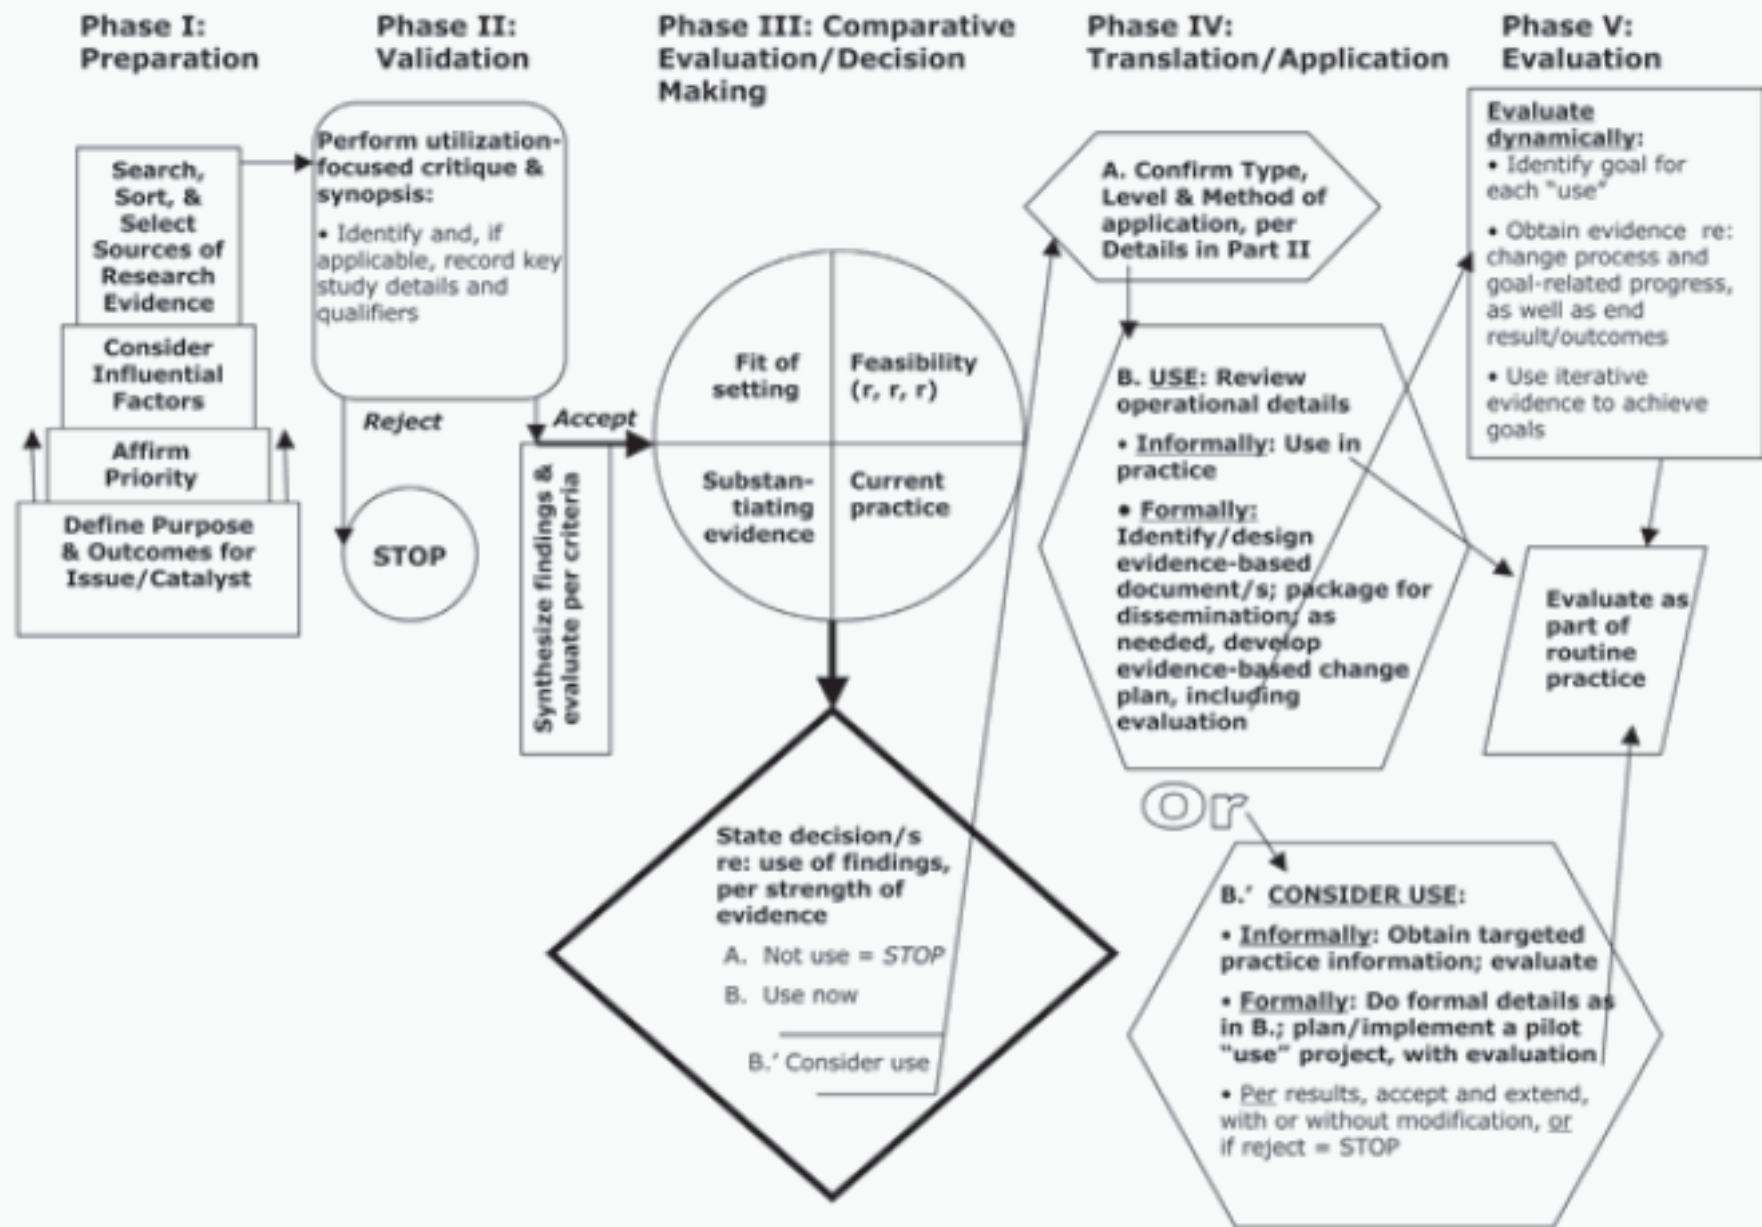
Phase I: Preparation

Phase II: Validation

Phase III: Comparative Evaluation/Decision Making

Phase IV: Translation/Application

Phase V: Evaluation

Search, Sort, & Select Sources of Research Evidence

Consider Influential Factors

Affirm Priority

Define Purpose & Outcomes for Issue/Catalyst

Perform utilization-focused critique & synopsis:

• Identify and, if applicable, record key study details and qualifiers

Reject

STOP

Accept

Synthesize findings & evaluate per criteria

Fit of setting

Feasibility (r, r, r)

Substan-tiating evidence

Current practice

State decision/s re: use of findings, per strength of evidence

A. Not use = STOP

B. Use now

B.' Consider use

A. Confirm Type, Level & Method of application, per Details in Part II

B. USE: Review operational details

• Informally: Use in practice

• Formally: Identify/design evidence-based document/s; package for dissemination; as needed, develop evidence-based change plan, including evaluation

Or

B.' CONSIDER USE:

• Informally: Obtain targeted practice information; evaluate

• Formally: Do formal details as in B.; plan/implement a pilot "use" project, with evaluation

• Per results, accept and extend, with or without modification, or if reject = STOP

Evaluate dynamically:

• Identify goal for each "use"

• Obtain evidence re: change process and goal-related progress, as well as end result/outcomes

• Use iterative evidence to achieve goals

Evaluate as part of routine practice